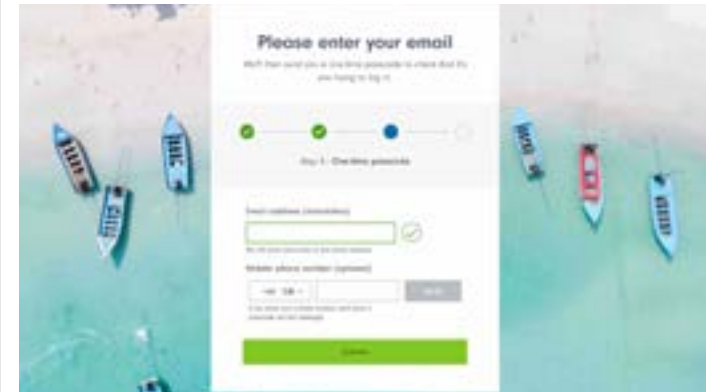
Please enter your email

We'll then send you a one-time passcode to check that it's you trying to log in

Step 3 - One-time passcode

Email address (mandatory)

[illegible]

Mobile phone number (optional)

+44 · GB

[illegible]

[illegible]

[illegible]